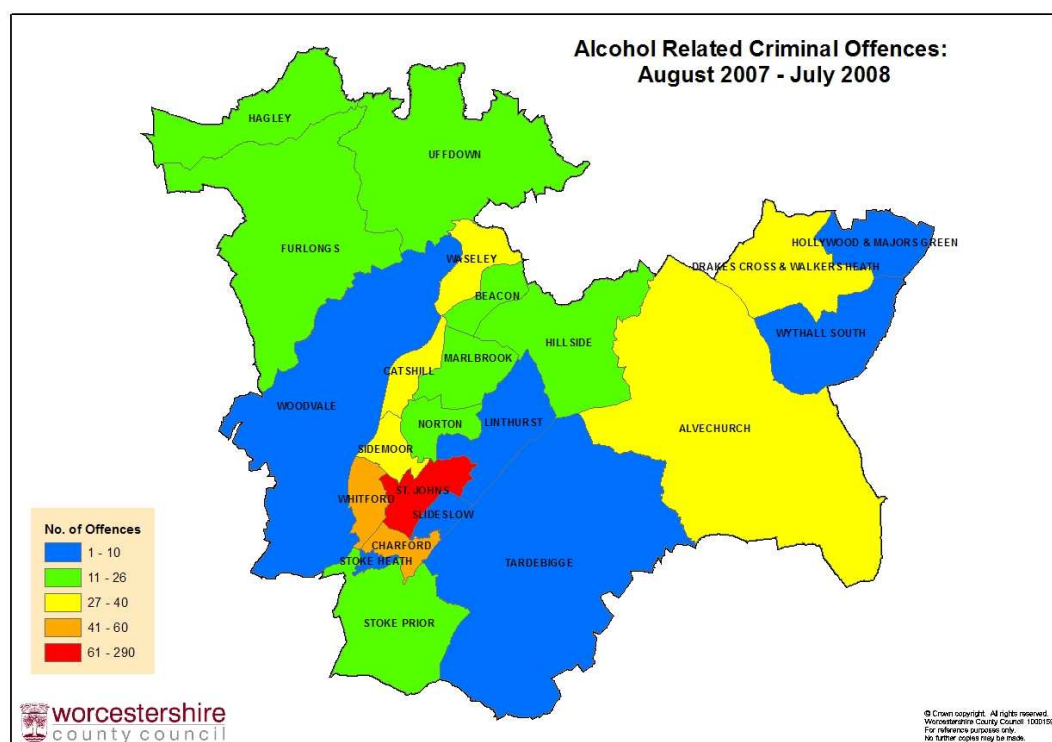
Alcohol Related Criminal Offences:
August 2007 - July 2008

HAGLEY
UFFDOWN
FURLONGS
WASELEY
HOLLYWOOD & MAJORS GREEN
DRAKES CROSS & WALKERS HEATH
BEACON
WYTHALL SOUTH
HILLSIDE
MARLBROOK
CATSHILL
WOODVALE
NORTON
LINTHURST
ALVECHURCH
SIDEMOOR
WHITFORD
ST. JOHNS
SLIDESLOW
CHARFORD
STOKE HEATH
TARDEBIGGE
STOKE PRIOR

No. of Offences
1 - 10
11 - 26
27 - 40
41 - 60
61 - 290

worcestershire
county council

© Crown copyright. All rights reserved. Worcestershire County Council 100015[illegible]
For reference purposes only.
No further copies may be made.